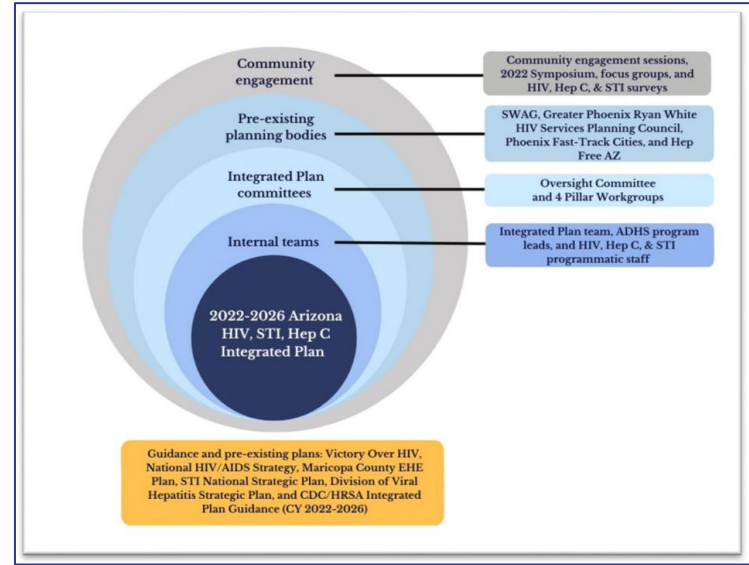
Community engagement

Community engagement sessions, 2022 Symposium, focus groups, and HIV, Hep C, & STI surveys

Pre-existing planning bodies

SWAG, Greater Phoenix Ryan White HIV Services Planning Council, Phoenix Fast-Track Cities, and Hep Free AZ

Integrated Plan committees

Oversight Committee and 4 Pillar Workgroups

Internal teams

Integrated Plan team, ADHS program leads, and HIV, Hep C, & STI programmatic staff

2022-2026 Arizona HIV, STI, Hep C Integrated Plan

Guidance and pre-existing plans: Victory Over HIV, National HIV/AIDS Strategy, Maricopa County EHE Plan, STI National Strategic Plan, Division of Viral Hepatitis Strategic Plan, and CDC/HRSA Integrated Plan Guidance (CY 2022-2026)